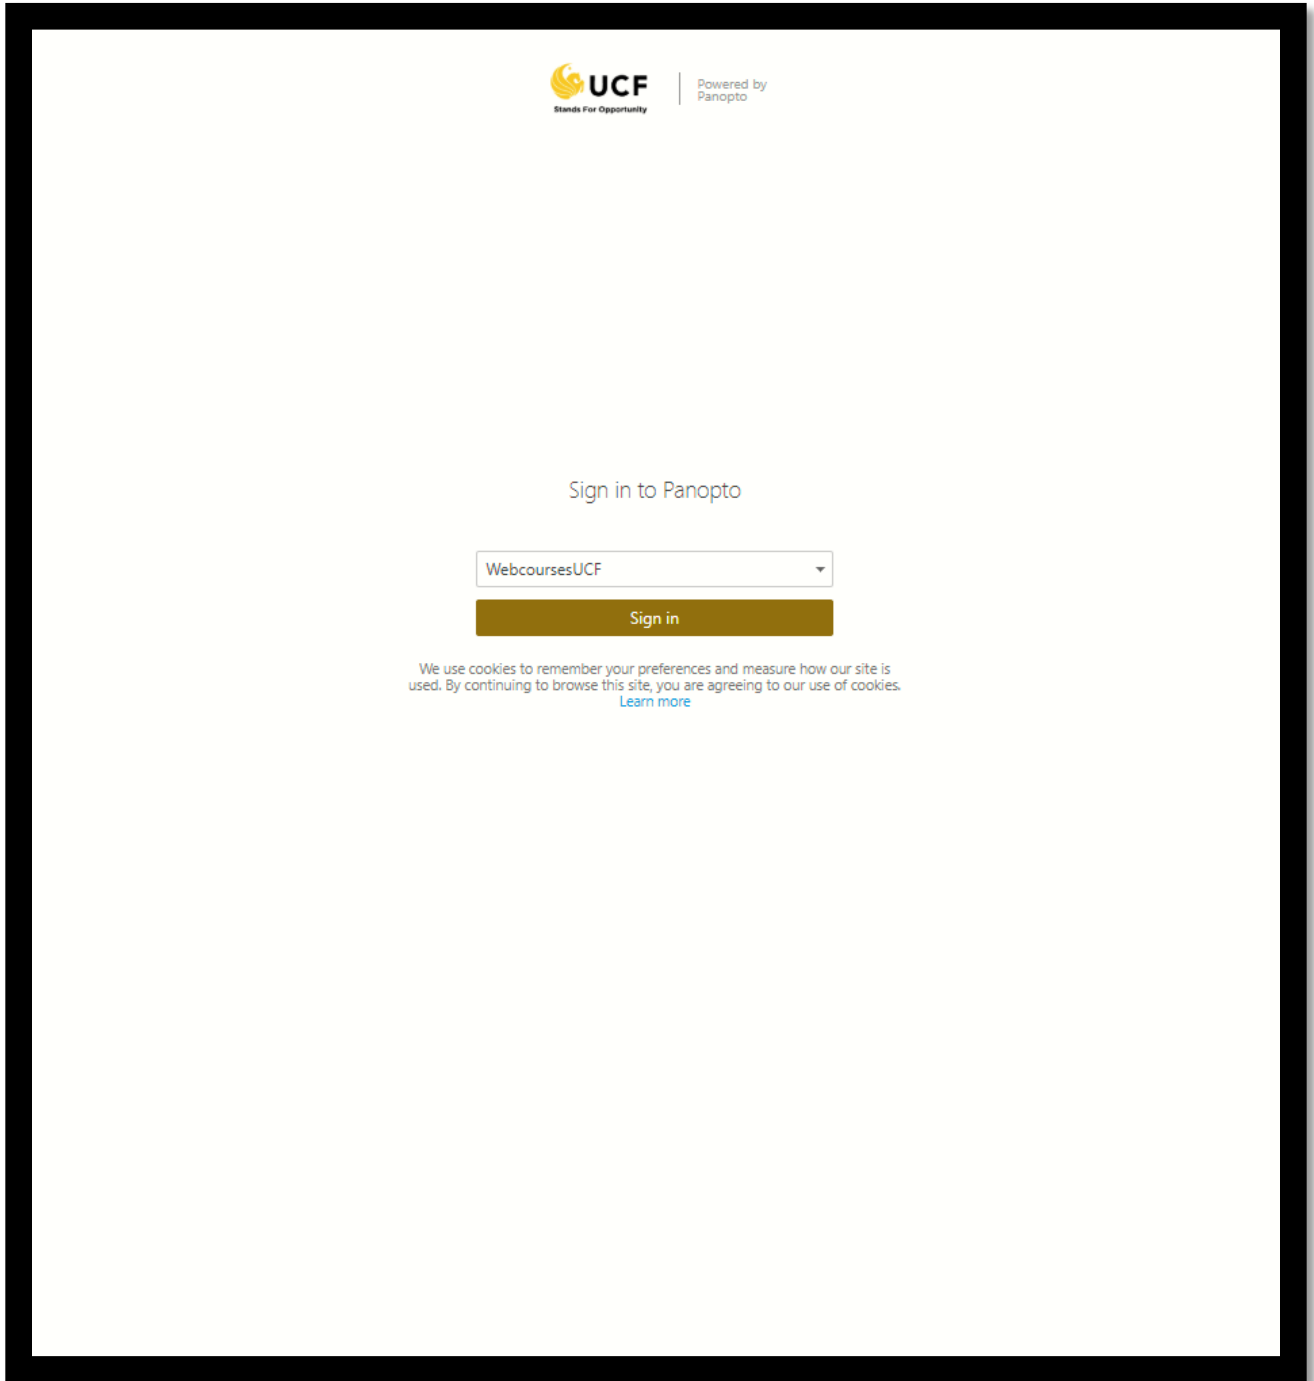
UCF
Stands For Opportunity

Powered by
Panopto

Sign in to Panopto

WebcoursesUCF

Sign in

We use cookies to remember your preferences and measure how our site is used. By continuing to browse this site, you are agreeing to our use of cookies.
Learn more